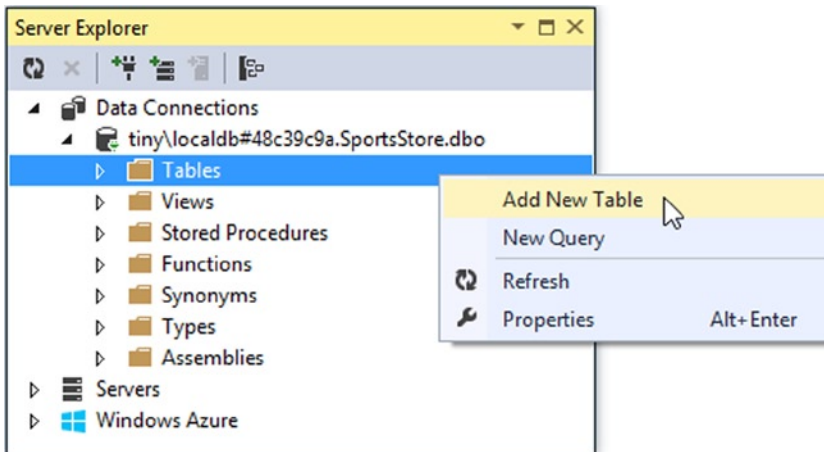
Server Explorer

Data Connections
tiny\localdb#48c39c9a.SportsStore.dbo
Tables
Views
Stored Procedures
Functions
Synonyms
Types
Assemblies
Servers
Windows Azure

Add New Table
New Query
Refresh
Properties Alt+Enter